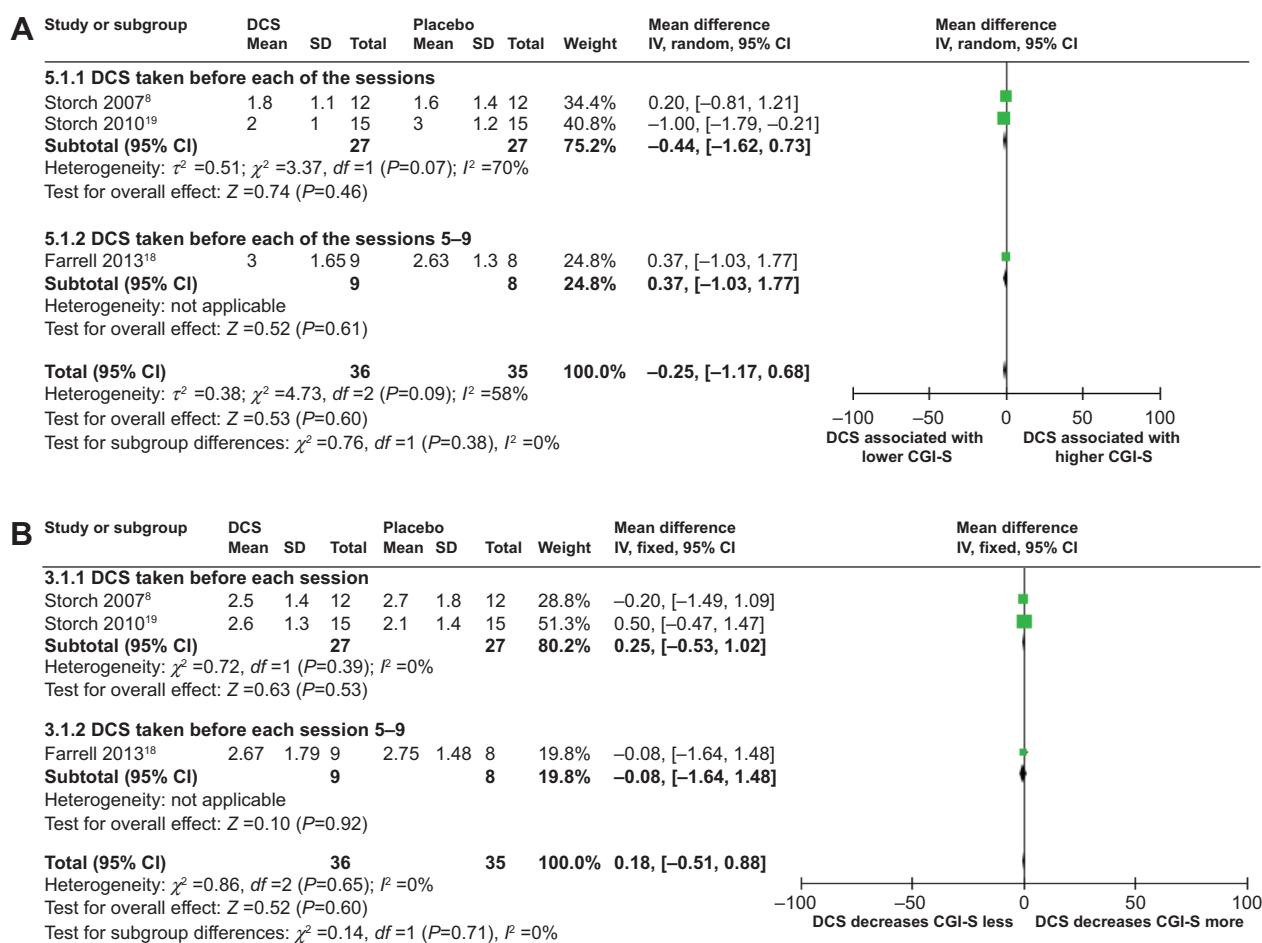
A

| Study or subgroup | DCS Mean | DCS SD | DCS Total | Placebo Mean | Placebo SD | Placebo Total | Weight | Mean difference IV, random, 95% CI |
|---|---|---|---|---|---|---|---|---|
| **5.1.1 DCS taken before each of the sessions** | | | | | | | | |
| Storch 2007$^{8}$ | 1.8 | 1.1 | 12 | 1.6 | 1.4 | 12 | 34.4% | 0.20, [–0.81, 1.21] |
| Storch 2010$^{19}$ | 2 | 1 | 15 | 3 | 1.2 | 15 | 40.8% | –1.00, [–1.79, –0.21] |
| **Subtotal (95% CI)** | | | **27** | | | **27** | **75.2%** | **–0.44, [–1.62, 0.73]** |

Heterogeneity: $\tau^2$ =0.51; $\chi^2$ =3.37, $df$ =1 ($P$=0.07); $I^2$ =70%
Test for overall effect: $Z$ =0.74 ($P$=0.46)

| Study or subgroup | DCS Mean | DCS SD | DCS Total | Placebo Mean | Placebo SD | Placebo Total | Weight | Mean difference IV, random, 95% CI |
|---|---|---|---|---|---|---|---|---|
| **5.1.2 DCS taken before each of the sessions 5–9** | | | | | | | | |
| Farrell 2013$^{18}$ | 3 | 1.65 | 9 | 2.63 | 1.3 | 8 | 24.8% | 0.37, [–1.03, 1.77] |
| **Subtotal (95% CI)** | | | **9** | | | **8** | **24.8%** | **0.37, [–1.03, 1.77]** |

Heterogeneity: not applicable
Test for overall effect: $Z$ =0.52 ($P$=0.61)

**Total (95% CI)** **36** **35** **100.0%** **–0.25, [–1.17, 0.68]**
Heterogeneity: $\tau^2$ =0.38; $\chi^2$ =4.73, $df$ =2 ($P$=0.09); $I^2$ =58%
Test for overall effect: $Z$ =0.53 ($P$=0.60)
Test for subgroup differences: $\chi^2$ =0.76, $df$ =1 ($P$=0.38), $I^2$ =0%

Mean difference
IV, random, 95% CI
–100 –50 0 50 100
DCS associated with lower CGI-S
DCS associated with higher CGI-S

B

| Study or subgroup | DCS Mean | DCS SD | DCS Total | Placebo Mean | Placebo SD | Placebo Total | Weight | Mean difference IV, fixed, 95% CI |
|---|---|---|---|---|---|---|---|---|
| **3.1.1 DCS taken before each session** | | | | | | | | |
| Storch 2007$^{8}$ | 2.5 | 1.4 | 12 | 2.7 | 1.8 | 12 | 28.8% | –0.20, [–1.49, 1.09] |
| Storch 2010$^{19}$ | 2.6 | 1.3 | 15 | 2.1 | 1.4 | 15 | 51.3% | 0.50, [–0.47, 1.47] |
| **Subtotal (95% CI)** | | | **27** | | | **27** | **80.2%** | **0.25, [–0.53, 1.02]** |

Heterogeneity: $\chi^2$ =0.72, $df$ =1 ($P$=0.39); $I^2$ =0%
Test for overall effect: $Z$ =0.63 ($P$=0.53)

| Study or subgroup | DCS Mean | DCS SD | DCS Total | Placebo Mean | Placebo SD | Placebo Total | Weight | Mean difference IV, fixed, 95% CI |
|---|---|---|---|---|---|---|---|---|
| **3.1.2 DCS taken before each session 5–9** | | | | | | | | |
| Farrell 2013$^{18}$ | 2.67 | 1.79 | 9 | 2.75 | 1.48 | 8 | 19.8% | –0.08, [–1.64, 1.48] |
| **Subtotal (95% CI)** | | | **9** | | | **8** | **19.8%** | **–0.08, [–1.64, 1.48]** |

Heterogeneity: not applicable
Test for overall effect: $Z$ =0.10 ($P$=0.92)

**Total (95% CI)** **36** **35** **100.0%** **0.18, [–0.51, 0.88]**
Heterogeneity: $\chi^2$ =0.86, $df$ =2 ($P$=0.65); $I^2$ =0%
Test for overall effect: $Z$ =0.52 ($P$=0.60)
Test for subgroup differences: $\chi^2$ =0.14, $df$ =1 ($P$=0.71), $I^2$ =0%

Mean difference
IV, fixed, 95% CI
–100 –50 0 50 100
DCS decreases CGI-S less
DCS decreases CGI-S more